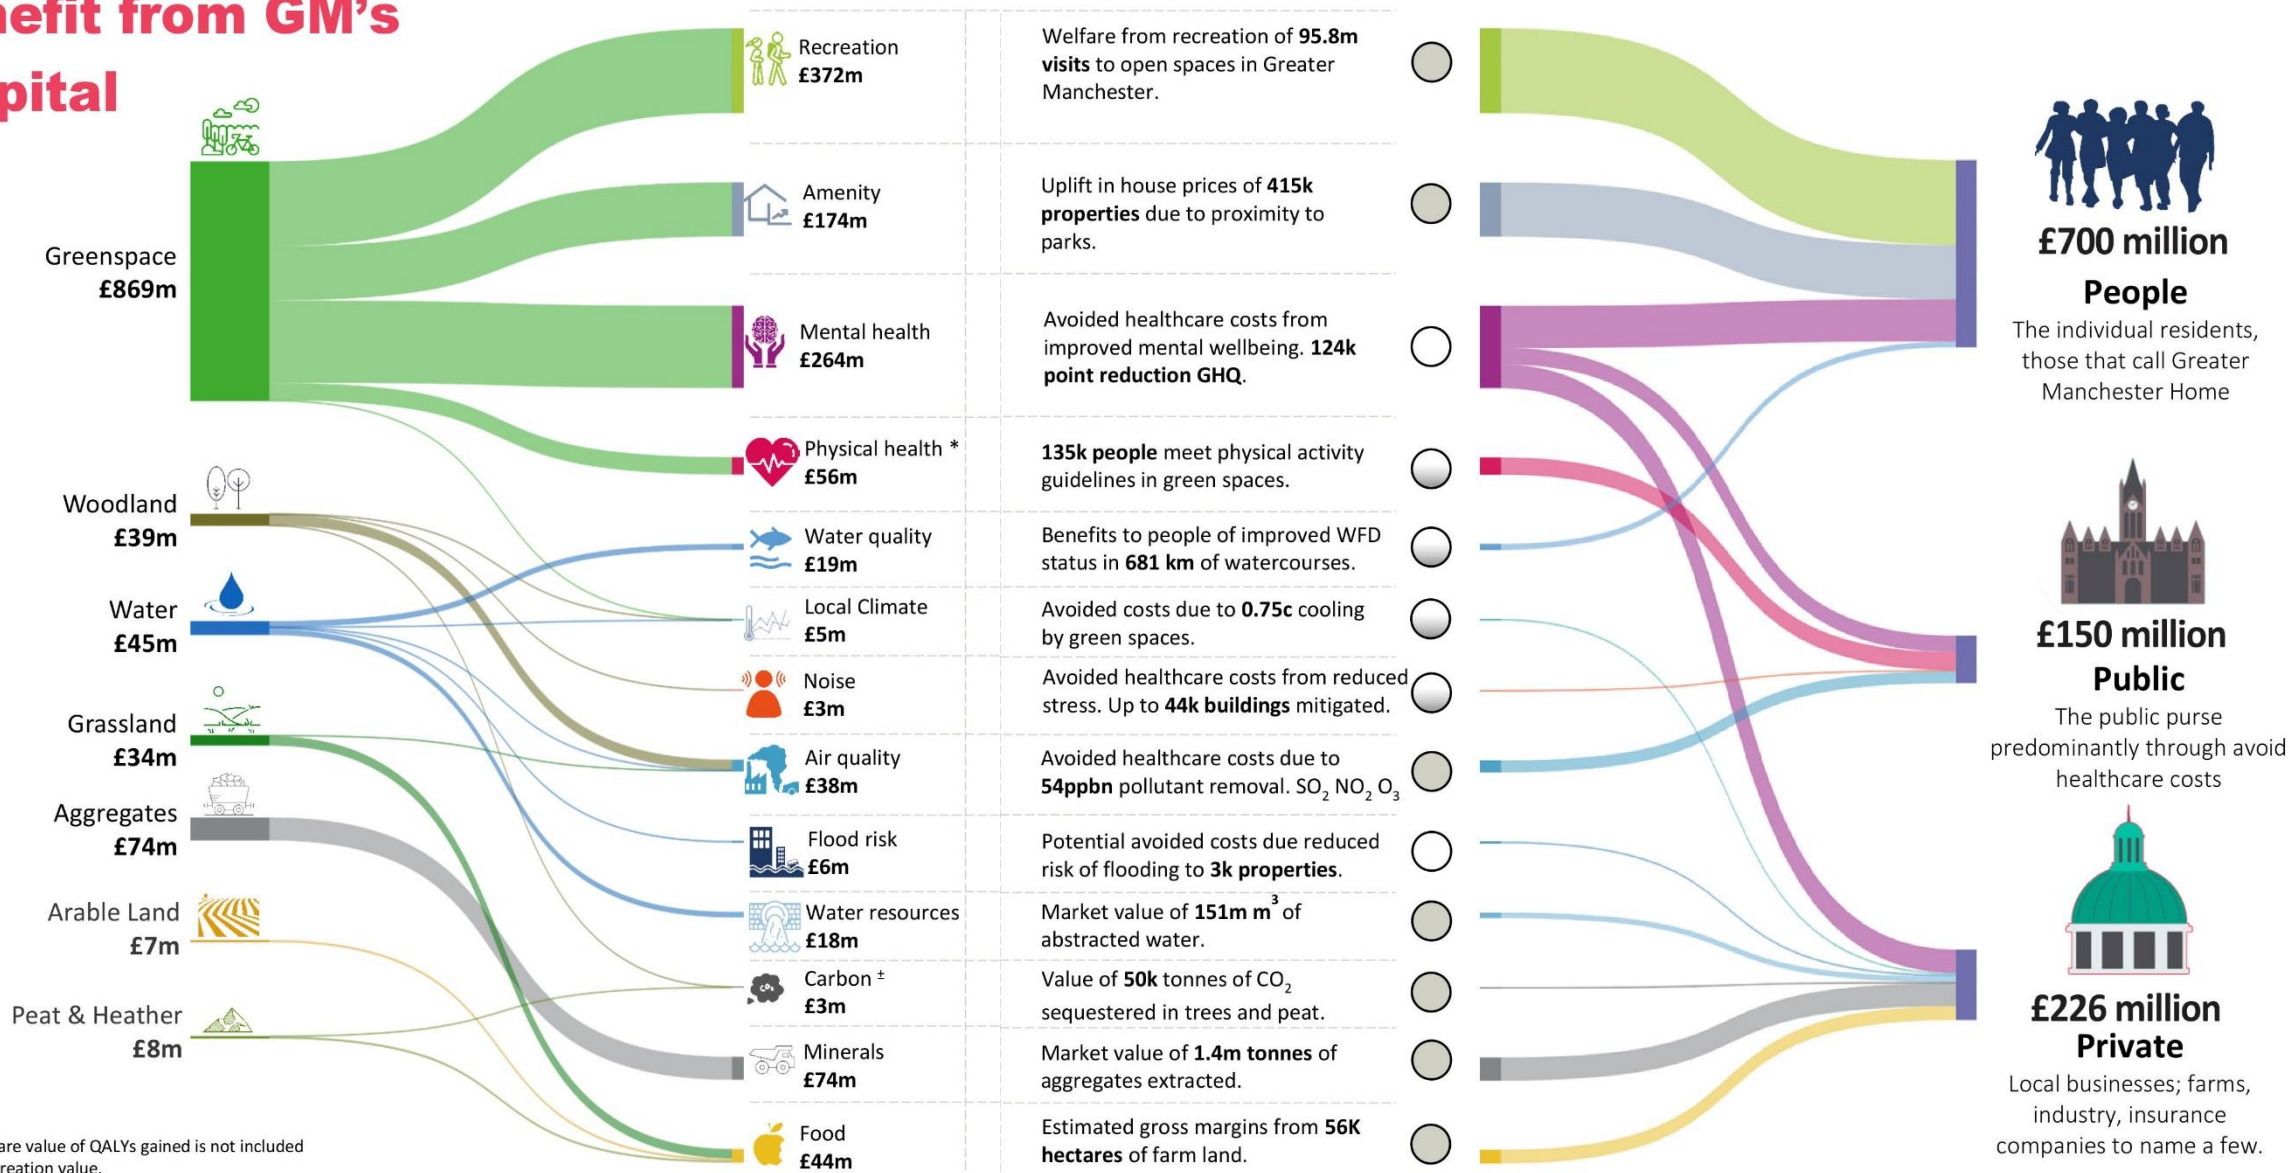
nefit from GM's
pital

Greenspace
£869m

Woodland
£39m

Water
£45m

Grassland
£34m

Aggregates
£74m

Arable Land
£7m

Peat & Heather
£8m

are value of QALYs gained is not included
reation value.

Recreation
£372m

Amenity
£174m

Mental health
£264m

Physical health *
£56m

Water quality
£19m

Local Climate
£5m

Noise
£3m

Air quality
£38m

Flood risk
£6m

Water resources
£18m

Carbon ±
£3m

Minerals
£74m

Food
£44m

Welfare from recreation of **95.8m visits** to open spaces in Greater Manchester.

Uplift in house prices of **415k properties** due to proximity to parks.

Avoided healthcare costs from improved mental wellbeing. **124k point reduction GHQ**.

**135k people** meet physical activity guidelines in green spaces.

Benefits to people of improved WFD status in **681 km** of watercourses.

Avoided costs due to **0.75c** cooling by green spaces.

Avoided healthcare costs from reduced stress. Up to **44k buildings** mitigated.

Avoided healthcare costs due to **54ppbn** pollutant removal. $SO_2$ $NO_2$ $O_3$

Potential avoided costs due reduced risk of flooding to **3k properties**.

Market value of **151m $m^3$** of abstracted water.

Value of **50k** tonnes of $CO_2$ sequestered in trees and peat.

Market value of **1.4m tonnes** of aggregates extracted.

Estimated gross margins from **56K hectares** of farm land.

£700 million
People
The individual residents, those that call Greater Manchester Home

£150 million
Public
The public purse predominantly through avoid healthcare costs

£226 million
Private
Local businesses; farms, industry, insurance companies to name a few.